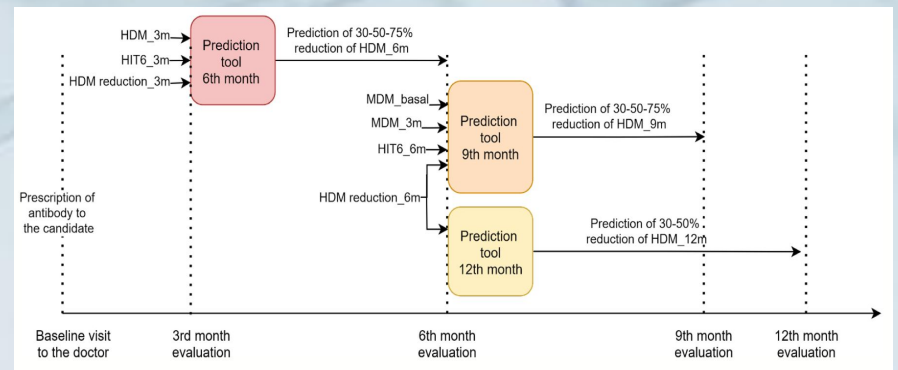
HDM_3m
HIT6_3m
HDM reduction_3m

Prediction tool 6th month

Prediction of 30-50-75% reduction of HDM_6m

MDM_basal
MDM_3m
HIT6_6m
HDM reduction_6m

Prediction tool 9th month

Prediction of 30-50-75% reduction of HDM_9m

Prediction tool 12th month

Prediction of 30-50% reduction of HDM_12m

Prescription of antibody to the candidate

Baseline visit to the doctor

3rd month evaluation

6th month evaluation

9th month evaluation

12th month evaluation